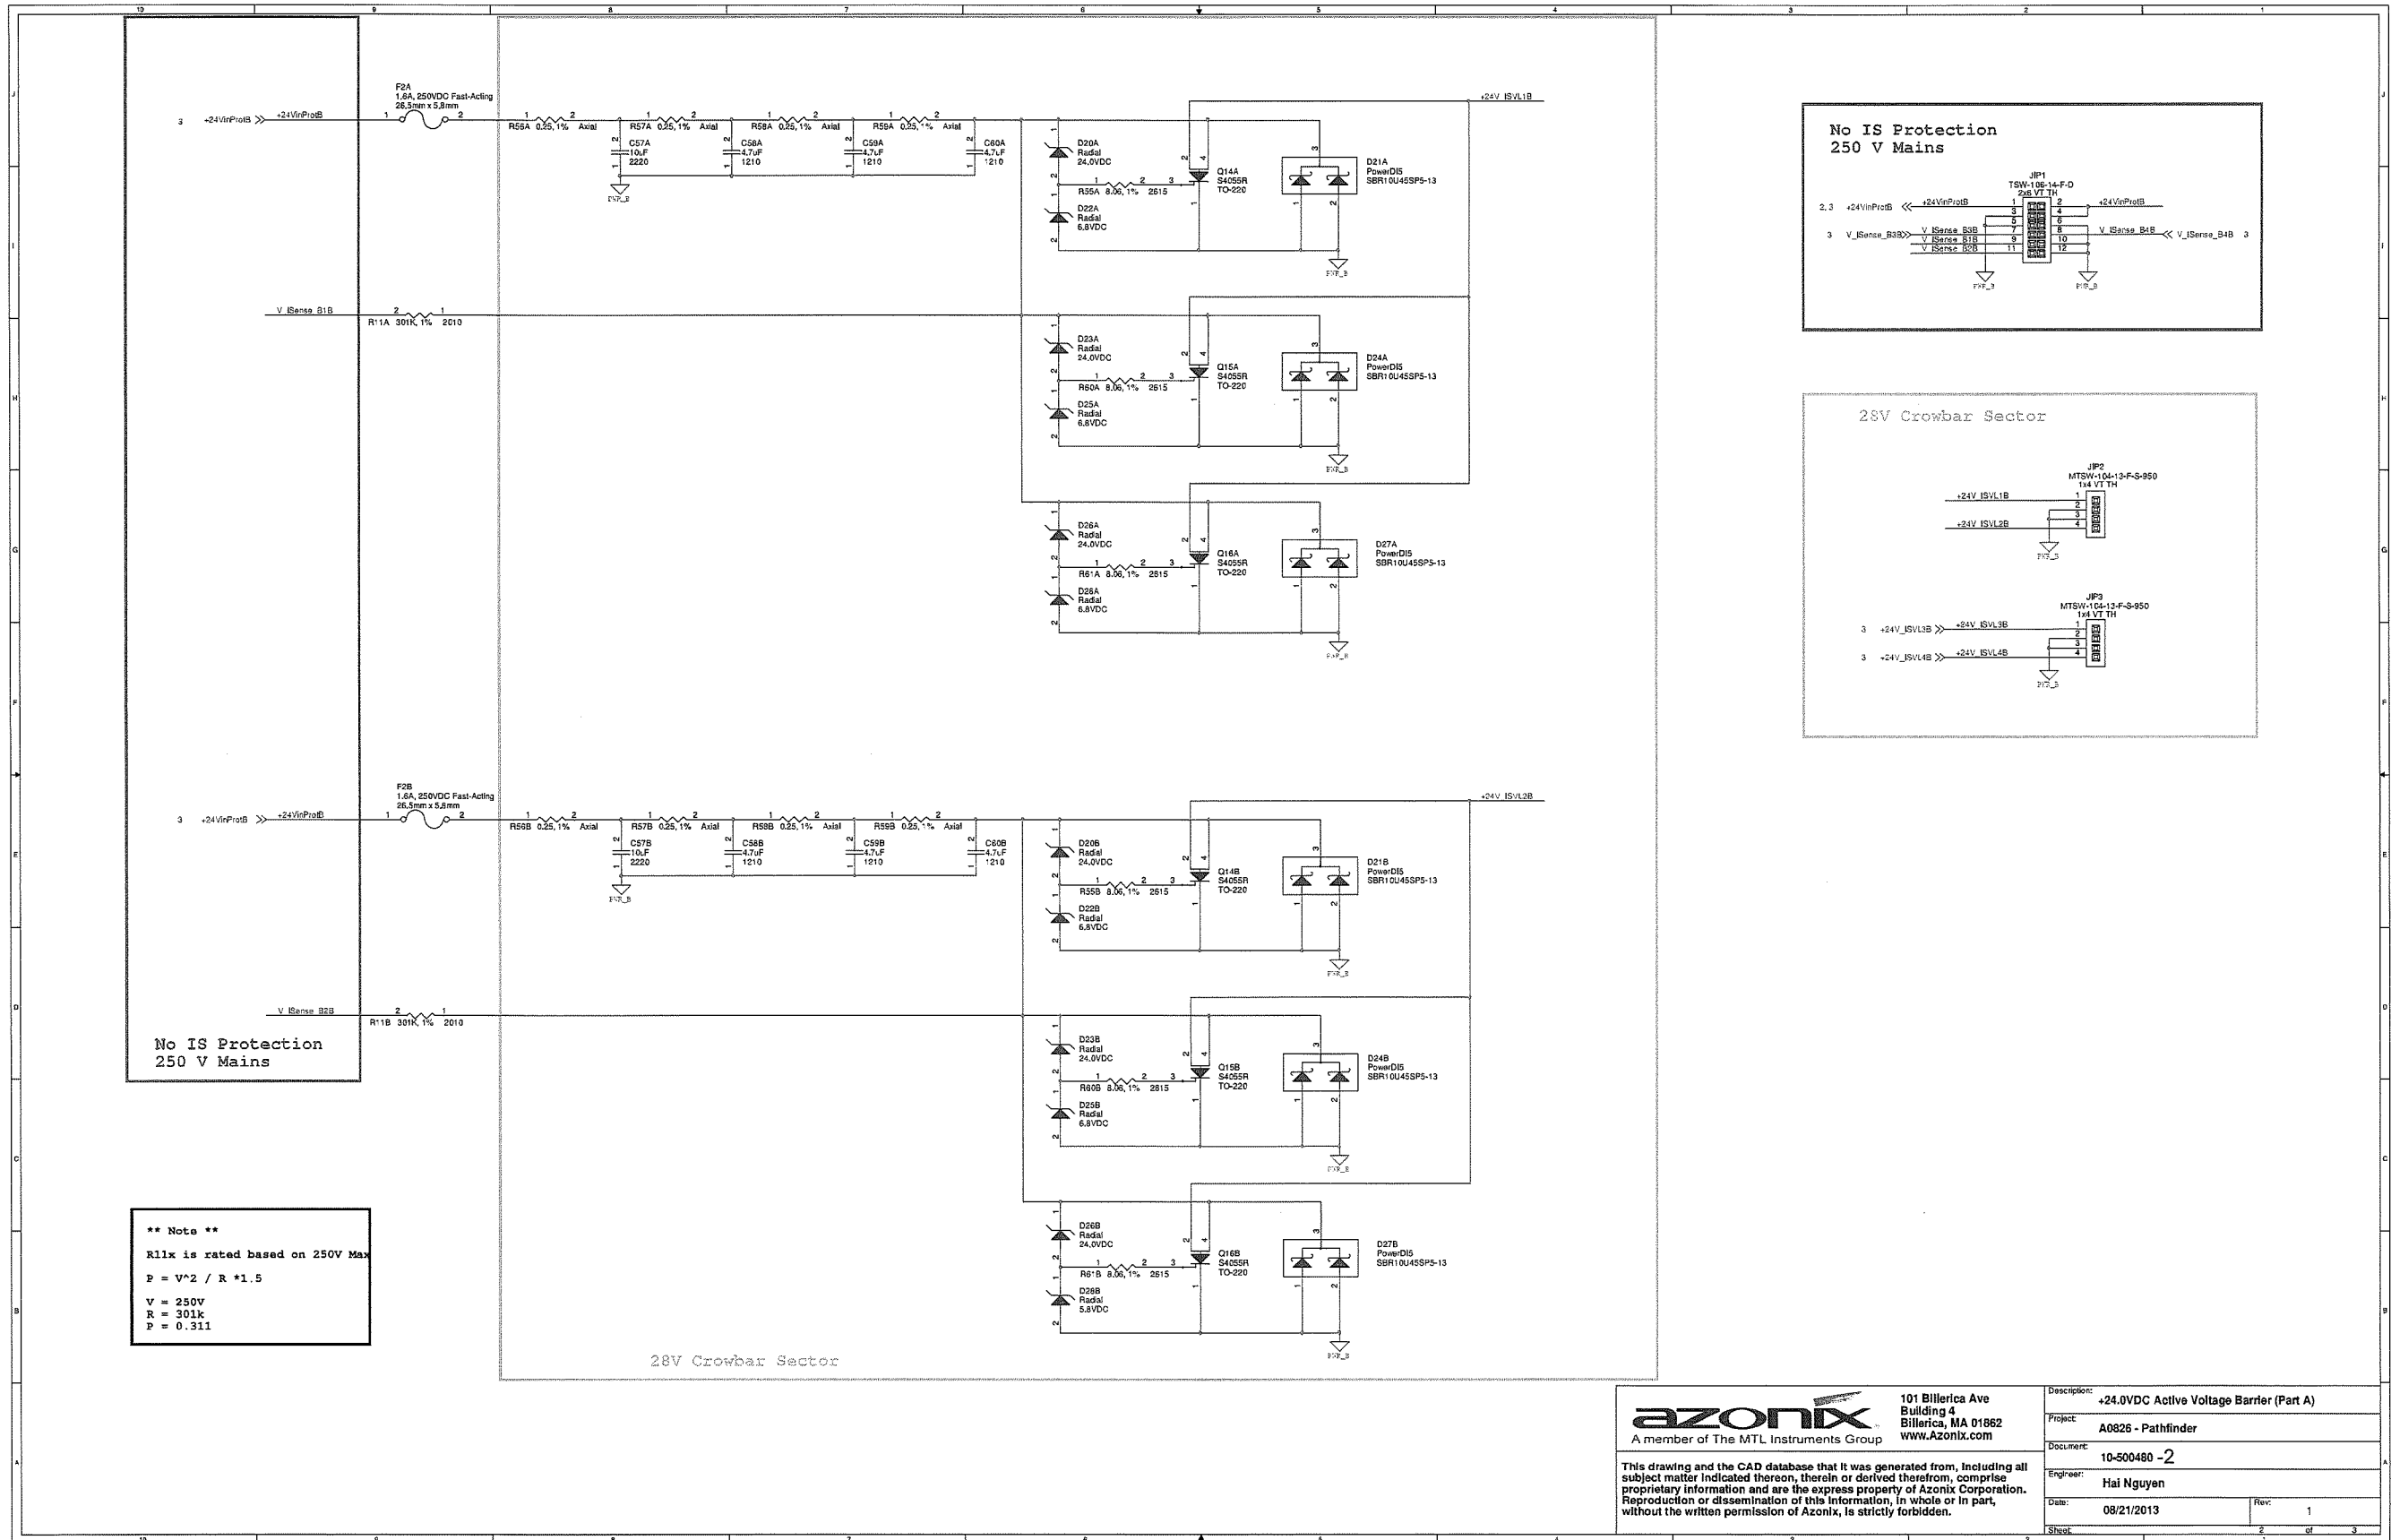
10 9 8 7 6 5 4 3 2 1

J I H G F E D C B A

3 +24VinProtB >> +24VinProtB
F2A
1.6A, 250VDC Fast-Acting
26.5mm x 5.8mm
1 2
R56A 0.25, 1% Axial
R57A 0.25, 1% Axial
R58A 0.25, 1% Axial
R59A 0.25, 1% Axial
C57A 10uF 2220
C58A 4.7uF 1210
C59A 4.7uF 1210
C60A 4.7uF 1210
PWR_B
+24V_ISVL1B
D20A Radial 24.0VDC
R55A 8.06, 1% 2615
D22A Radial 6.8VDC
Q14A S4055R TO-220
D21A PowerDI5 SBR10U45SP5-13
PWR_B

V_ISense_B1B
R11A 301K, 1% 2010
D23A Radial 24.0VDC
R60A 8.06, 1% 2615
D25A Radial 6.8VDC
Q15A S4055R TO-220
D24A PowerDI5 SBR10U45SP5-13
PWR_B

D26A Radial 24.0VDC
R61A 8.06, 1% 2615
D28A Radial 6.8VDC
Q16A S4055R TO-220
D27A PowerDI5 SBR10U45SP5-13
PWR_B

No IS Protection
250 V Mains

JIP1
TSW-106-14-F-D
2x6 VT TH
2, 3 +24VinProtB << +24VinProtB +24VinProtB
3 V_ISense_B3B >> V_ISense_B3B V_ISense_B1B V_ISense_B2B
V_ISense_B4B << V_ISense_B4B 3
PWR_B PWR_B

28V Crowbar Sector

JIP2
MTSW-104-13-F-S-950
1x4 VT TH
+24V_ISVL1B
+24V_ISVL2B
PWR_B

JIP3
MTSW-104-13-F-S-950
1x4 VT TH
3 +24V_ISVL3B >> +24V_ISVL3B
3 +24V_ISVL4B >> +24V_ISVL4B
PWR_B

3 +24VinProtB >> +24VinProtB
F2B
1.6A, 250VDC Fast-Acting
26.5mm x 5.8mm
R56B 0.25, 1% Axial
R57B 0.25, 1% Axial
R58B 0.25, 1% Axial
R59B 0.25, 1% Axial
C57B 10uF 2220
C58B 4.7uF 1210
C59B 4.7uF 1210
C60B 4.7uF 1210
PWR_B
+24V_ISVL2B
D20B Radial 24.0VDC
R55B 8.06, 1% 2615
D22B Radial 6.8VDC
Q14B S4055R TO-220
D21B PowerDI5 SBR10U45SP5-13
PWR_B

V_ISense_B2B
R11B 301K, 1% 2010
D23B Radial 24.0VDC
R60B 8.06, 1% 2615
D25B Radial 6.8VDC
Q15B S4055R TO-220
D24B PowerDI5 SBR10U45SP5-13
PWR_B

No IS Protection
250 V Mains

D26B Radial 24.0VDC
R61B 8.06, 1% 2615
D28B Radial 5.8VDC
Q16B S4055R TO-220
D27B PowerDI5 SBR10U45SP5-13
PWR_B

** Note **
R11x is rated based on 250V Max
P = V^2 / R *1.5
V = 250V
R = 301k
P = 0.311

28V Crowbar Sector

azonix
A member of The MTL Instruments Group
101 Billerica Ave
Building 4
Billerica, MA 01862
www.Azonix.com

This drawing and the CAD database that it was generated from, including all subject matter indicated thereon, therein or derived therefrom, comprise proprietary information and are the express property of Azonix Corporation. Reproduction or dissemination of this information, in whole or in part, without the written permission of Azonix, is strictly forbidden.

Description: +24.0VDC Active Voltage Barrier (Part A)
Project: A0826 - Pathfinder
Document: 10-500480 -2
Engineer: Hai Nguyen
Date: 08/21/2013
Rev: 1
Sheet: 2 of 3